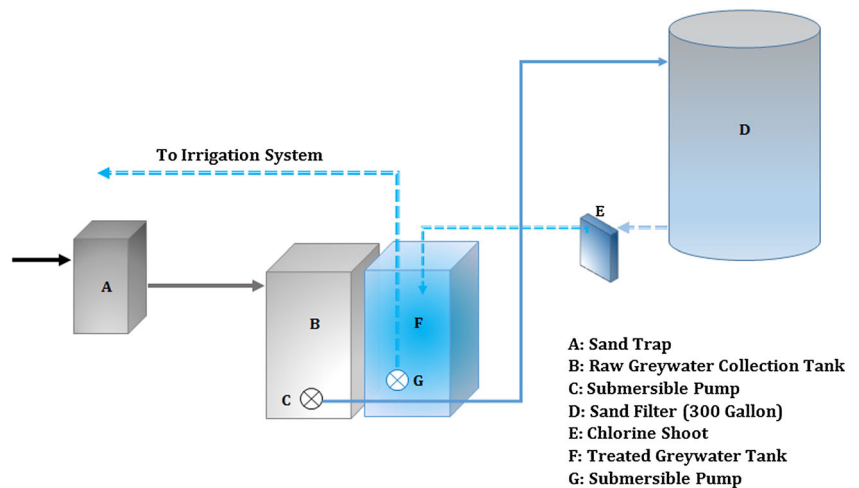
To Irrigation System

D

E

A

B

F

C

G

A: Sand Trap
B: Raw Greywater Collection Tank
C: Submersible Pump
D: Sand Filter (300 Gallon)
E: Chlorine Shoot
F: Treated Greywater Tank
G: Submersible Pump